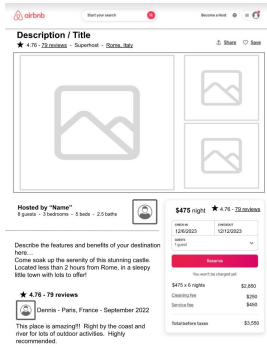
airbnb

Start your search

Become a Host

Description / Title

★ 4.76 · 79 reviews · Superhost · Rome, Italy

Share

Save

Hosted by "Name"

8 guests · 3 bedrooms · 5 beds · 2.5 baths

$475 night

★ 4.76 · 79 reviews

CHECK-IN
12/6/2023

CHECKOUT
12/12/2023

GUESTS
1 guest

Reserve

You won't be charged yet

$475 x 6 nights $2,850

Cleaning fee $250

Service fee $450

Total before taxes $3,550

Describe the features and benefits of your destination here...
Come soak up the serenity of this stunning castle. Located less than 2 hours from Rome, in a sleepy little town with lots to offer!

★ 4.76 - 79 reviews

Dennis - Paris, France - September 2022

This place is amazing!!! Right by the coast and river for lots of outdoor activities. Highly recommended.